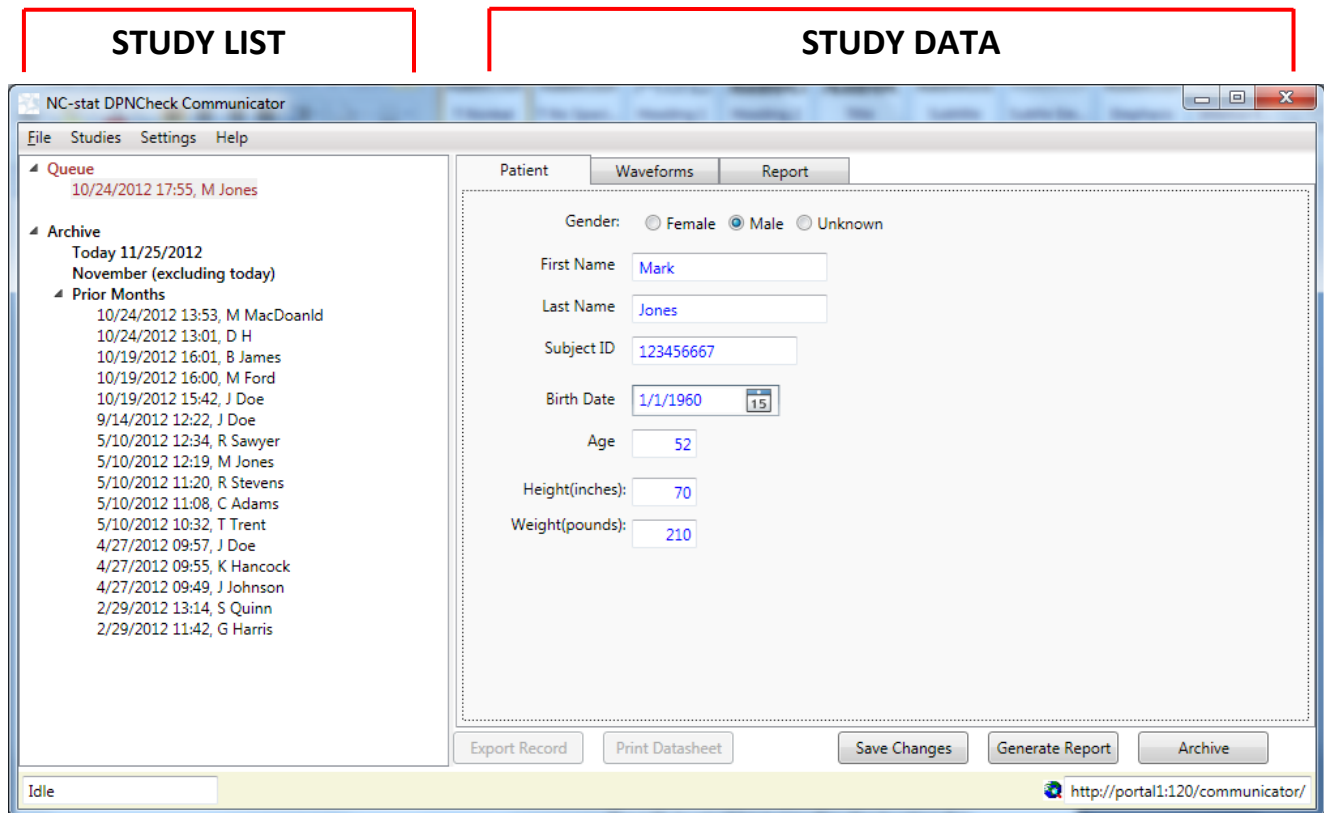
STUDY LIST

STUDY DATA

NC-stat DPNCheck Communicator

File Studies Settings Help

Queue
10/24/2012 17:55, M Jones

Archive
Today 11/25/2012
November (excluding today)
Prior Months
10/24/2012 13:53, M MacDoanld
10/24/2012 13:01, D H
10/19/2012 16:01, B James
10/19/2012 16:00, M Ford
10/19/2012 15:42, J Doe
9/14/2012 12:22, J Doe
5/10/2012 12:34, R Sawyer
5/10/2012 12:19, M Jones
5/10/2012 11:20, R Stevens
5/10/2012 11:08, C Adams
5/10/2012 10:32, T Trent
4/27/2012 09:57, J Doe
4/27/2012 09:55, K Hancock
4/27/2012 09:49, J Johnson
2/29/2012 13:14, S Quinn
2/29/2012 11:42, G Harris

Patient Waveforms Report

Gender: Female Male Unknown

First Name Mark

Last Name Jones

Subject ID 123456667

Birth Date 1/1/1960 15

Age 52

Height(inches): 70

Weight(pounds): 210

Export Record Print Datasheet Save Changes Generate Report Archive

Idle

http://portal1:120/communicator/